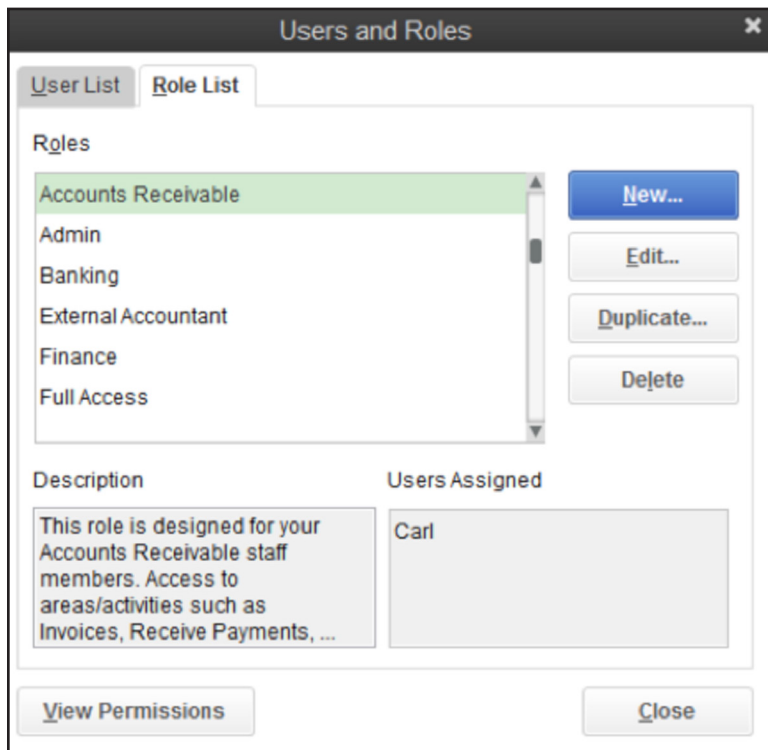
Users and Roles

User List | Role List

Roles

Accounts Receivable
Admin
Banking
External Accountant
Finance
Full Access

New...
Edit...
Duplicate...
Delete

Description

This role is designed for your Accounts Receivable staff members. Access to areas/activities such as Invoices, Receive Payments, ...

Users Assigned

Carl

View Permissions

Close